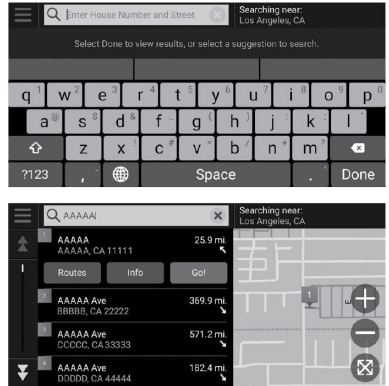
Enter House Number and Street
Searching near:
Los Angeles, CA

Select Done to view results, or select a suggestion to search.

q 1 w 2 e 3 r 4 t 5 y 6 u 7 i 8 o 9 p 0
a @ s $ d & f - g _ h ( j ) k : l "
z x c # v b / n + m ?
?123 , Space . Done

AAAAA|
Searching near:
Los Angeles, CA

1 AAAAA
AAAAA, CA 11111
25.9 mi.
Routes Info Go!

2 AAAAA Ave
BBBBB, CA 22222
369.9 mi.

3 AAAAA Ave
CCCCC, CA 33333
571.2 mi.

4 AAAAA Ave
DDDDD, CA 44444
182.4 mi.